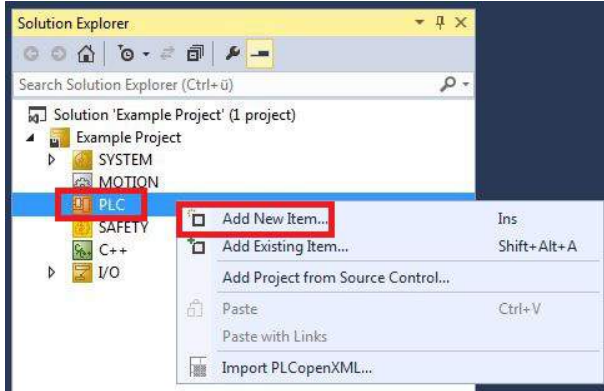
Solution Explorer

Search Solution Explorer (Ctrl+ü)

Solution 'Example Project' (1 project)
Example Project
SYSTEM
MOTION
PLC
SAFETY
C++
I/O

Add New Item... Ins
Add Existing Item... Shift+Alt+A
Add Project from Source Control...
Paste Ctrl+V
Paste with Links
Import PLCopenXML...